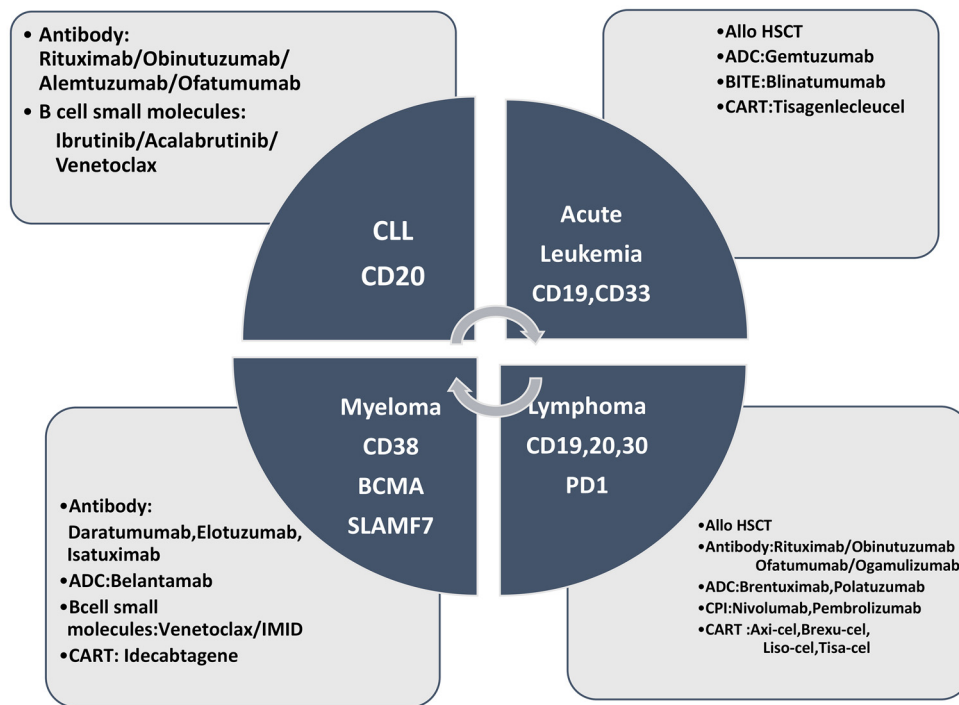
• Antibody: Rituximab/Obinutuzumab/ Alemtuzumab/Ofatumumab
• B cell small molecules: Ibrutinib/Acalabrutinib/ Venetoclax

•Allo HSCT
•ADC:Gemtuzumab
•BITE:Blinatumumab
•CART:Tisagenlecleucel

CLL
CD20

Acute Leukemia
CD19,CD33

Myeloma
CD38
BCMA
SLAMF7

Lymphoma
CD19,20,30
PD1

•Antibody: Daratumumab,Elotuzumab, Isatuximab
•ADC:Belantamab
•Bcell small molecules:Venetoclax/IMID
•CART: Idecabtagene

•Allo HSCT
•Antibody:Rituximab/Obinutuzumab Ofatumumab/Ogamulizumab
•ADC:Brentuximab,Polatuzumab
•CPI:Nivolumab,Pembrolizumab
•CART :Axi-cel,Brexu-cel, Liso-cel,Tisa-cel